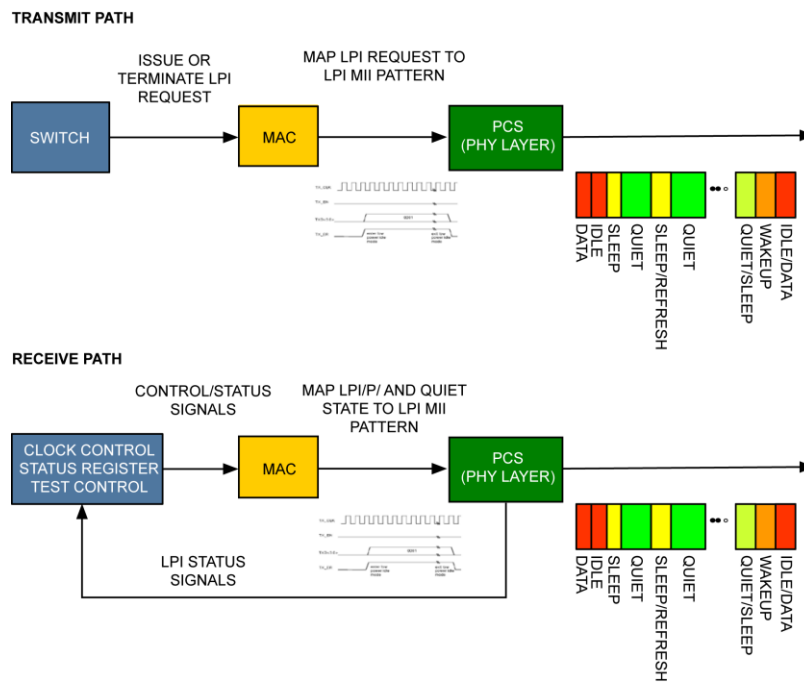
TRANSMIT PATH

ISSUE OR TERMINATE LPI REQUEST

MAP LPI REQUEST TO LPI MII PATTERN

SWITCH

MAC

PCS (PHY LAYER)

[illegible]

DATA
IDLE
SLEEP
QUIET
SLEEP/REFRESH
QUIET
QUIET/SLEEP
WAKEUP
IDLE/DATA

RECEIVE PATH

CONTROL/STATUS SIGNALS

MAP LPI/P/ AND QUIET STATE TO LPI MII PATTERN

CLOCK CONTROL STATUS REGISTER TEST CONTROL

MAC

PCS (PHY LAYER)

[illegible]

LPI STATUS SIGNALS

DATA
IDLE
SLEEP
QUIET
SLEEP/REFRESH
QUIET
QUIET/SLEEP
WAKEUP
IDLE/DATA